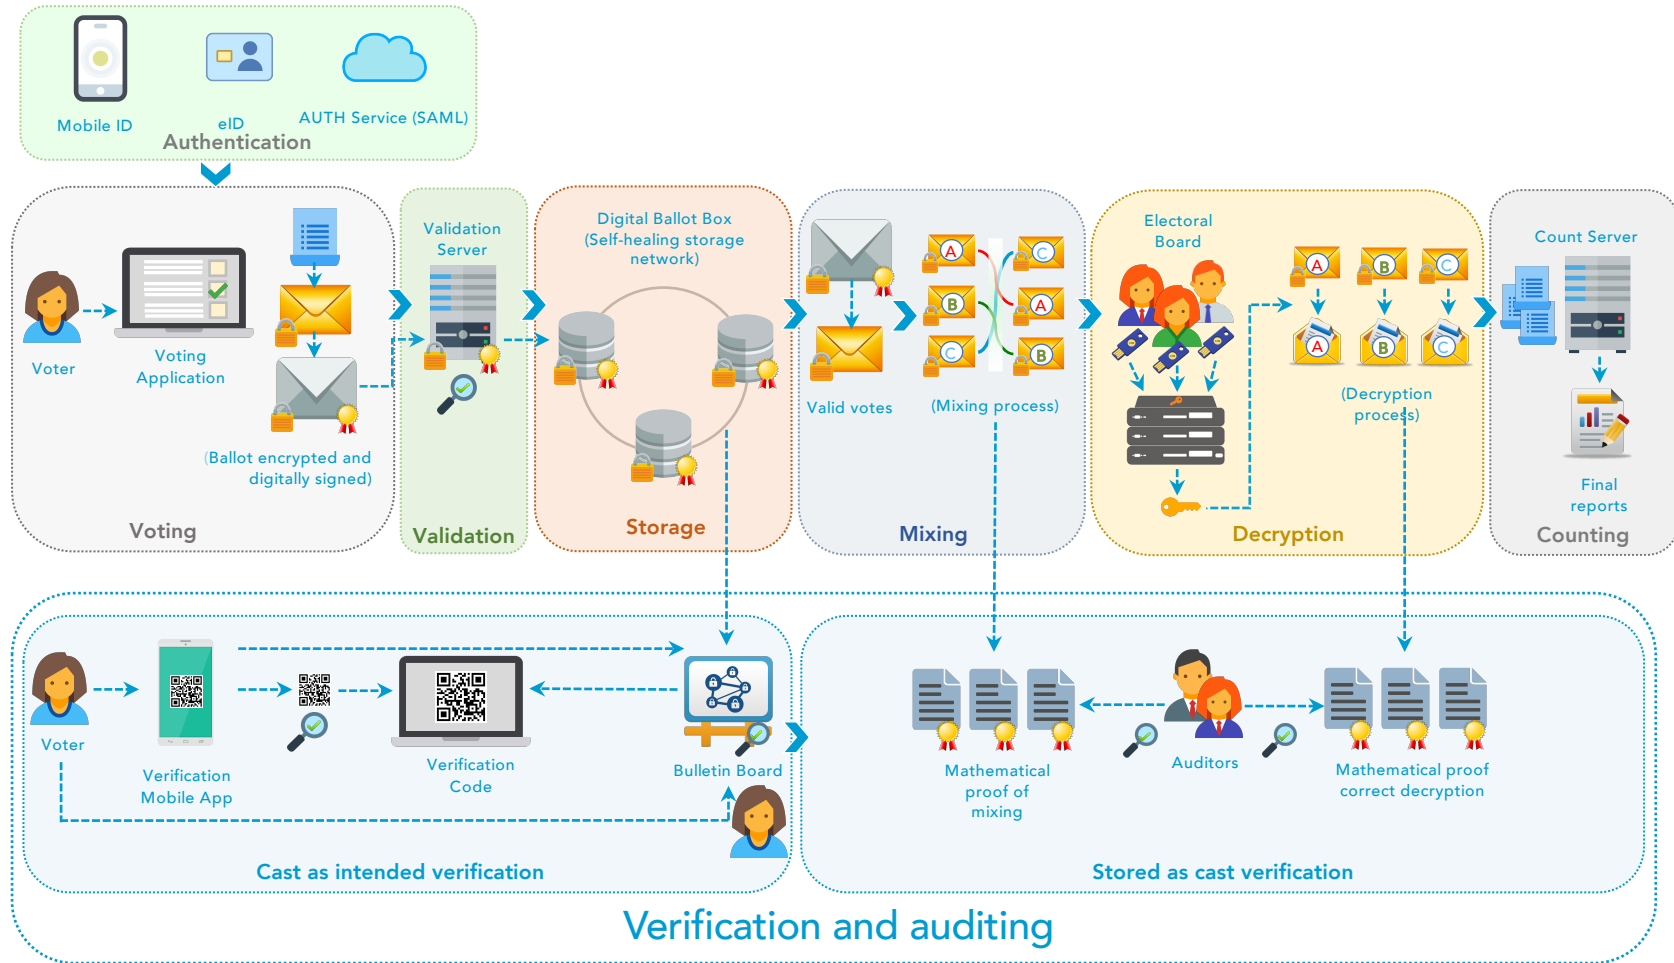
Mobile ID

eID

AUTH Service (SAML)

Authentication

Voter

Voting Application

(Ballot encrypted and digitally signed)

Voting

Validation Server

Validation

Digital Ballot Box (Self-healing storage network)

Storage

Valid votes

A
C
B
A
C
B

(Mixing process)

Mixing

Electoral Board

A
B
C
A
B
C

(Decryption process)

Decryption

Count Server

Final reports

Counting

Voter

Verification Mobile App

Verification Code

Bulletin Board

Cast as intended verification

Mathematical proof of mixing

Auditors

Mathematical proof correct decryption

Stored as cast verification

Verification and auditing